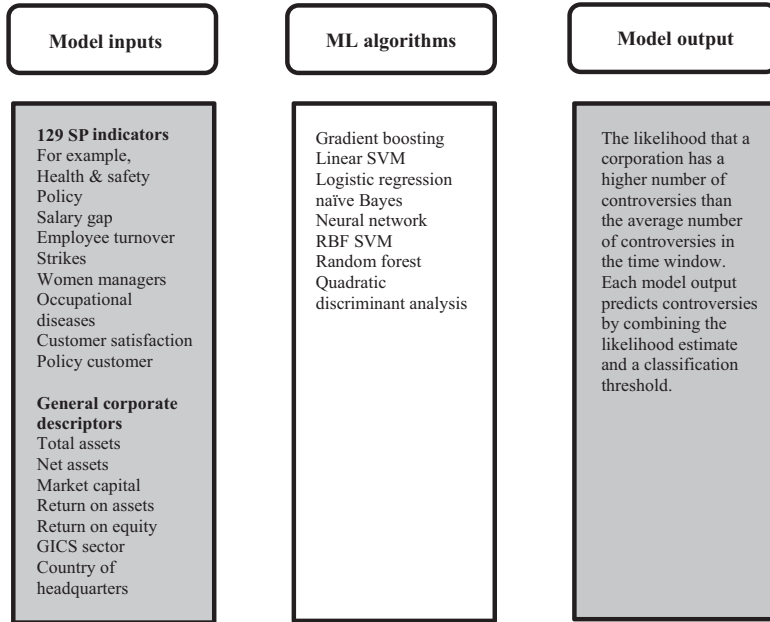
Model inputs

ML algorithms

Model output

129 SP indicators
For example, Health & safety Policy
Salary gap
Employee turnover
Strikes
Women managers
Occupational diseases
Customer satisfaction
Policy customer

General corporate descriptors
Total assets
Net assets
Market capital
Return on assets
Return on equity
GICS sector
Country of headquarters

Gradient boosting
Linear SVM
Logistic regression
naïve Bayes
Neural network
RBF SVM
Random forest
Quadratic discriminant analysis

The likelihood that a corporation has a higher number of controversies than the average number of controversies in the time window. Each model output predicts controversies by combining the likelihood estimate and a classification threshold.